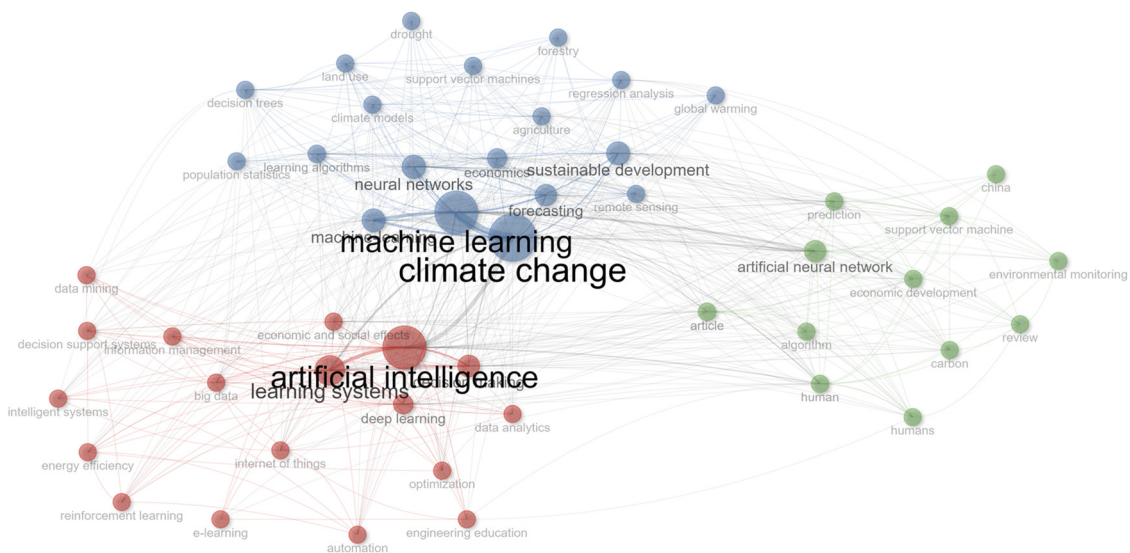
drought
forestry
land use
support vector machines
decision trees
regression analysis
global warming
climate models
agriculture
learning algorithms
population statistics
economics
sustainable development
neural networks
forecasting
remote sensing
china
prediction
support vector machine
machine learning
climate change
artificial neural network
environmental monitoring
economic development
data mining
economic and social effects
article
review
decision support systems
information management
algorithm
carbon
artificial intelligence
decision making
learning systems
big data
intelligent systems
deep learning
human
data analytics
humans
energy efficiency
internet of things
optimization
reinforcement learning
e-learning
engineering education
automation